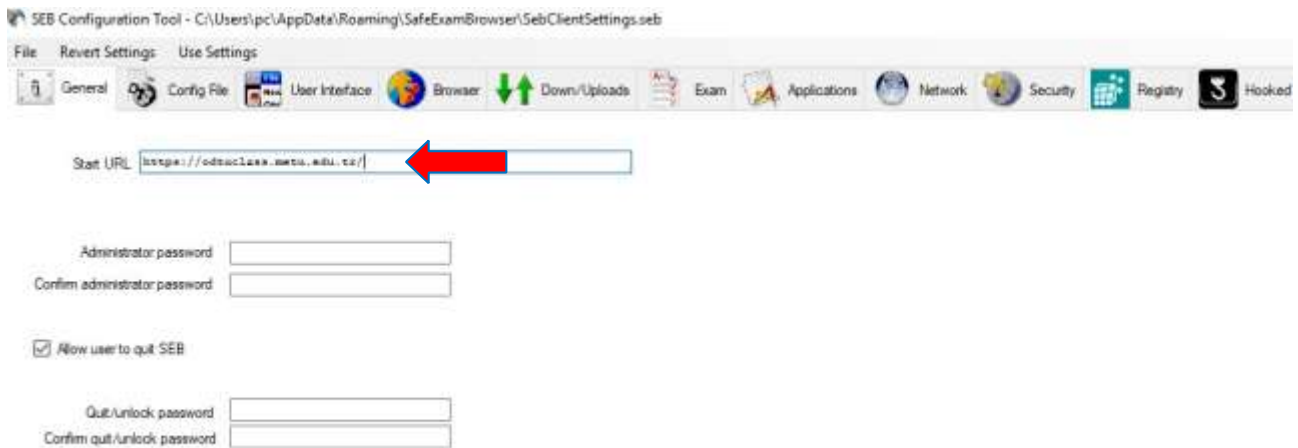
SEB Configuration Tool - C:\Users\pc\AppData\Roaming\SafeExamBrowser\SebClientSettings.seb

File Revert Settings Use Settings

General Config File User Interface Browser Down/Uploads Exam Applications Network Security Registry Hooked

Start URL https://odtuclass.metu.edu.tr/

Administrator password
Confirm administrator password

Allow user to quit SEB

Quit/unlock password
Confirm quit/unlock password